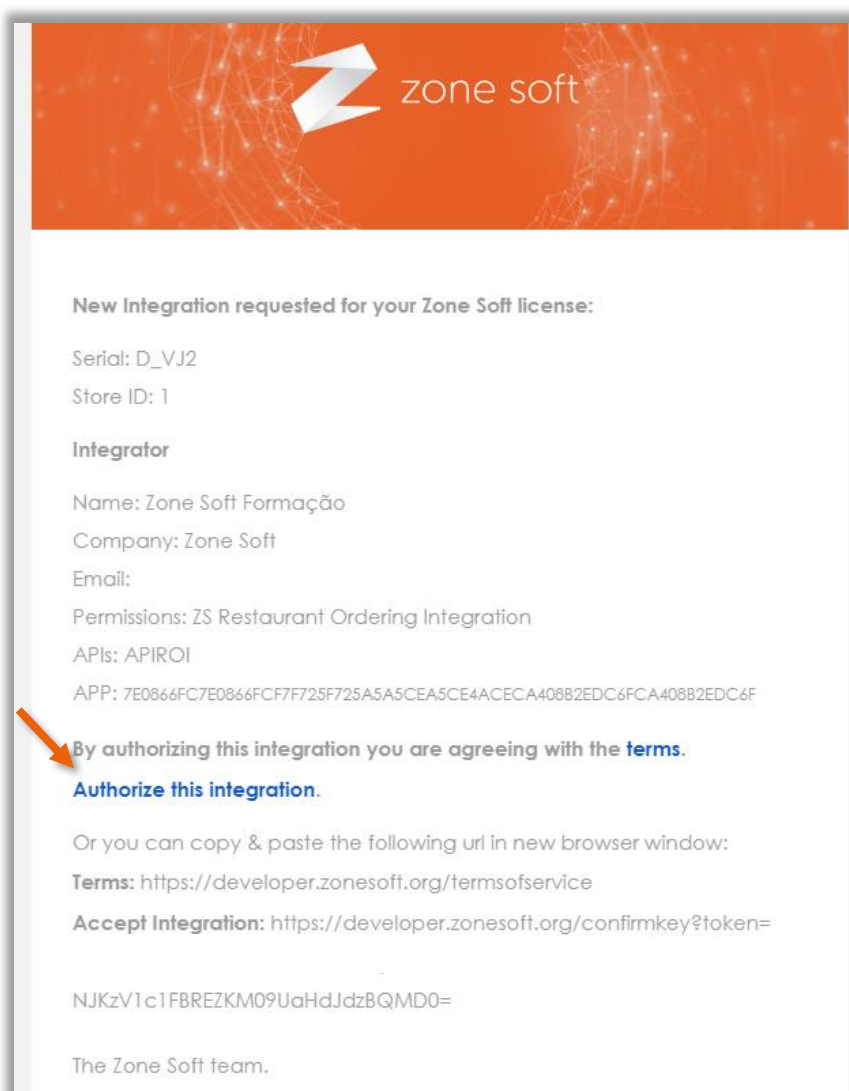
zone soft

New Integration requested for your Zone Soft license:

Serial: D_VJ2

Store ID: 1

Integrator

Name: Zone Soft Formação

Company: Zone Soft

Email:

Permissions: ZS Restaurant Ordering Integration

APIs: APIROI

APP: 7E0866FC7E0866FCF7F725F725A5A5CEA5CE4ACECA408B2EDC6FCA408B2EDC6F

By authorizing this integration you are agreeing with the terms.

Authorize this integration.

Or you can copy & paste the following url in new browser window:

Terms: https://developer.zonesoft.org/termsofservice

Accept Integration: https://developer.zonesoft.org/confirmkey?token=

NJKzV1c1FBREZKM09UaHdJdzBQMD0=

The Zone Soft team.